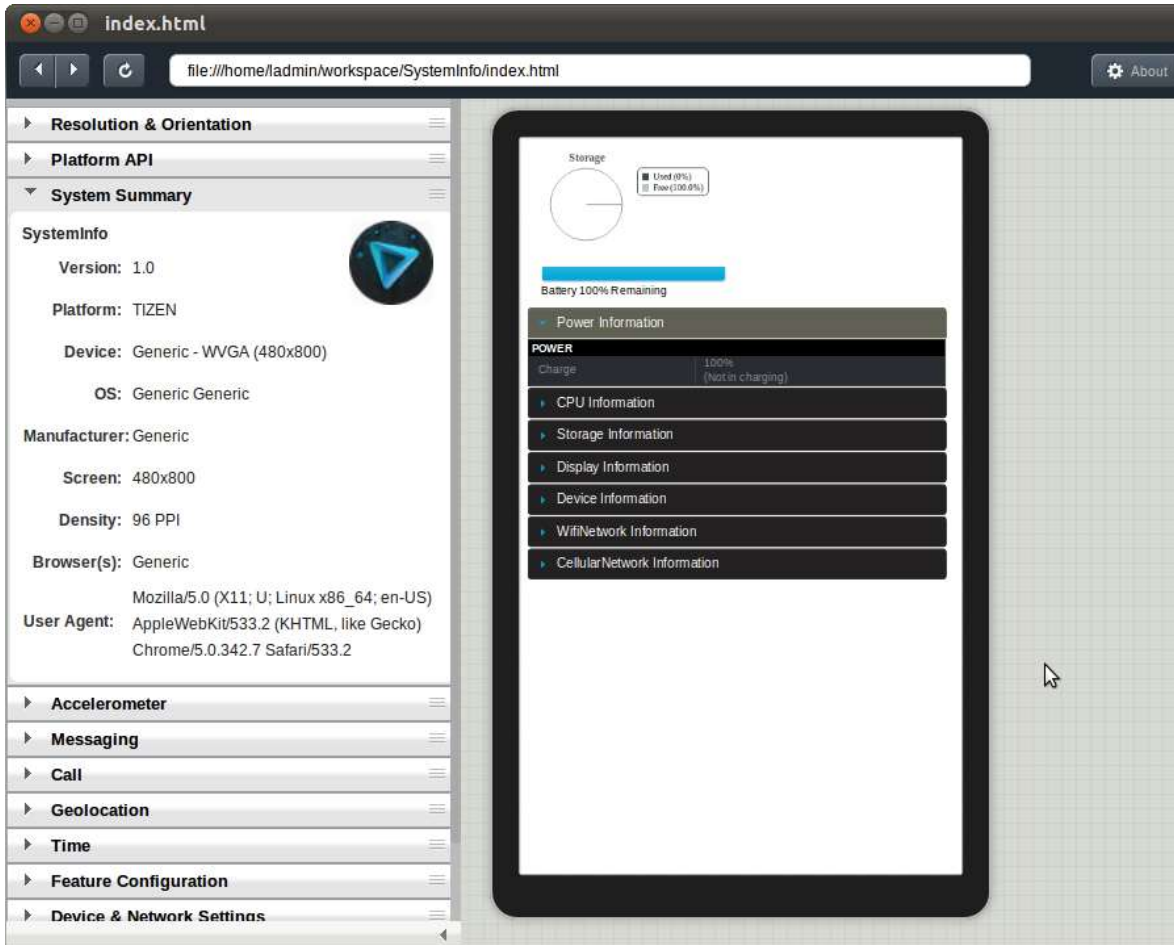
index.html

file:///home/ladmin/workspace/SystemInfo/index.html

About

Resolution & Orientation

Platform API

System Summary

SystemInfo

Version: 1.0

Platform: TIZEN

Device: Generic - WVGA (480x800)

OS: Generic Generic

Manufacturer: Generic

Screen: 480x800

Density: 96 PPI

Browser(s): Generic

User Agent: Mozilla/5.0 (X11; U; Linux x86_64; en-US) AppleWebKit/533.2 (KHTML, like Gecko) Chrome/5.0.342.7 Safari/533.2

Accelerometer

Messaging

Call

Geolocation

Time

Feature Configuration

Device & Network Settings

Storage

Used (0%)
Free (100.0%)

Battery 100% Remaining

Power Information

| POWER | |
|---|---|
| Charge | 100% (Not in charging) |

CPU Information

Storage Information

Display Information

Device Information

WifiNetwork Information

CellularNetwork Information